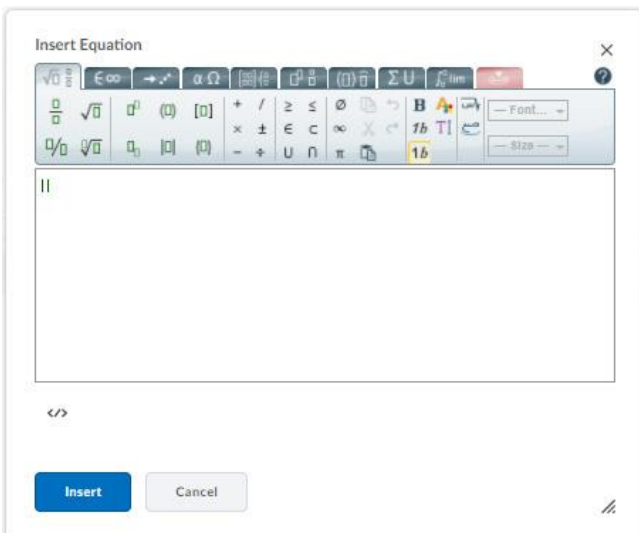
Insert Equation

×

?

$\epsilon\infty$ $\alpha\,\Omega$ $\Sigma\,\cup$ lim

$+$ $/$ $\geq$ $\leq$ $\emptyset$ B

$\times$ $\pm$ $\in$ $\subset$ $\infty$ 1b T

$-$ $\div$ $\cup$ $\cap$ $\pi$ 1b

— Font... —

— Size —

</>

Insert

Cancel